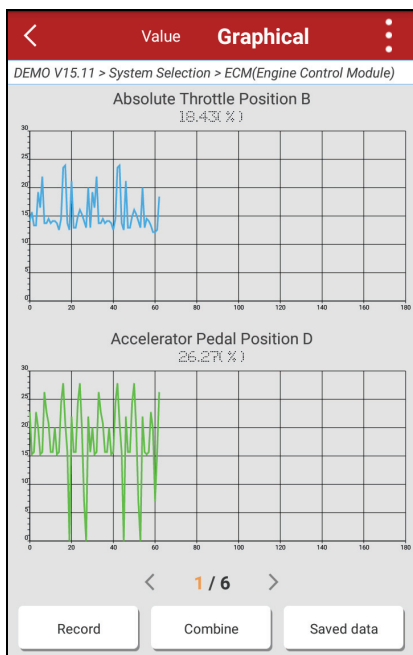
Value Graphical

DEMO V15.11 > System Selection > ECM(Engine Control Module)

Absolute Throttle Position B
18.43( % )

30
25
20
15
10
5
0
0 20 40 60 80 100 120 140 160 180

Accelerator Pedal Position D
26.27( % )

30
25
20
15
10
5
0
0 20 40 60 80 100 120 140 160 180

1 / 6

Record
Combine
Saved data